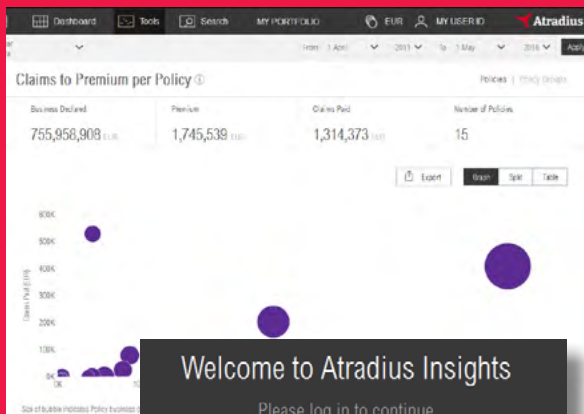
Dashboard Tools Search MY PORTFOLIO EUR MY USER ID Atradius

From 1 April 2015 To 1 May 2016 Apply

Claims to Premium per Policy ⓘ

Policies | Policy Details

Business Declared
755,958,908 EUR

Premium
1,745,539 EUR

Claims Paid
1,314,373 EUR

Number of Policies
15

Export

Graph Split Table

600K
500K
400K
300K
200K
100K
0K

Claims Paid (EUR)

0K 10

Size of bubble indicates Policy business d

Welcome to Atradius Insights

Please log in to continue